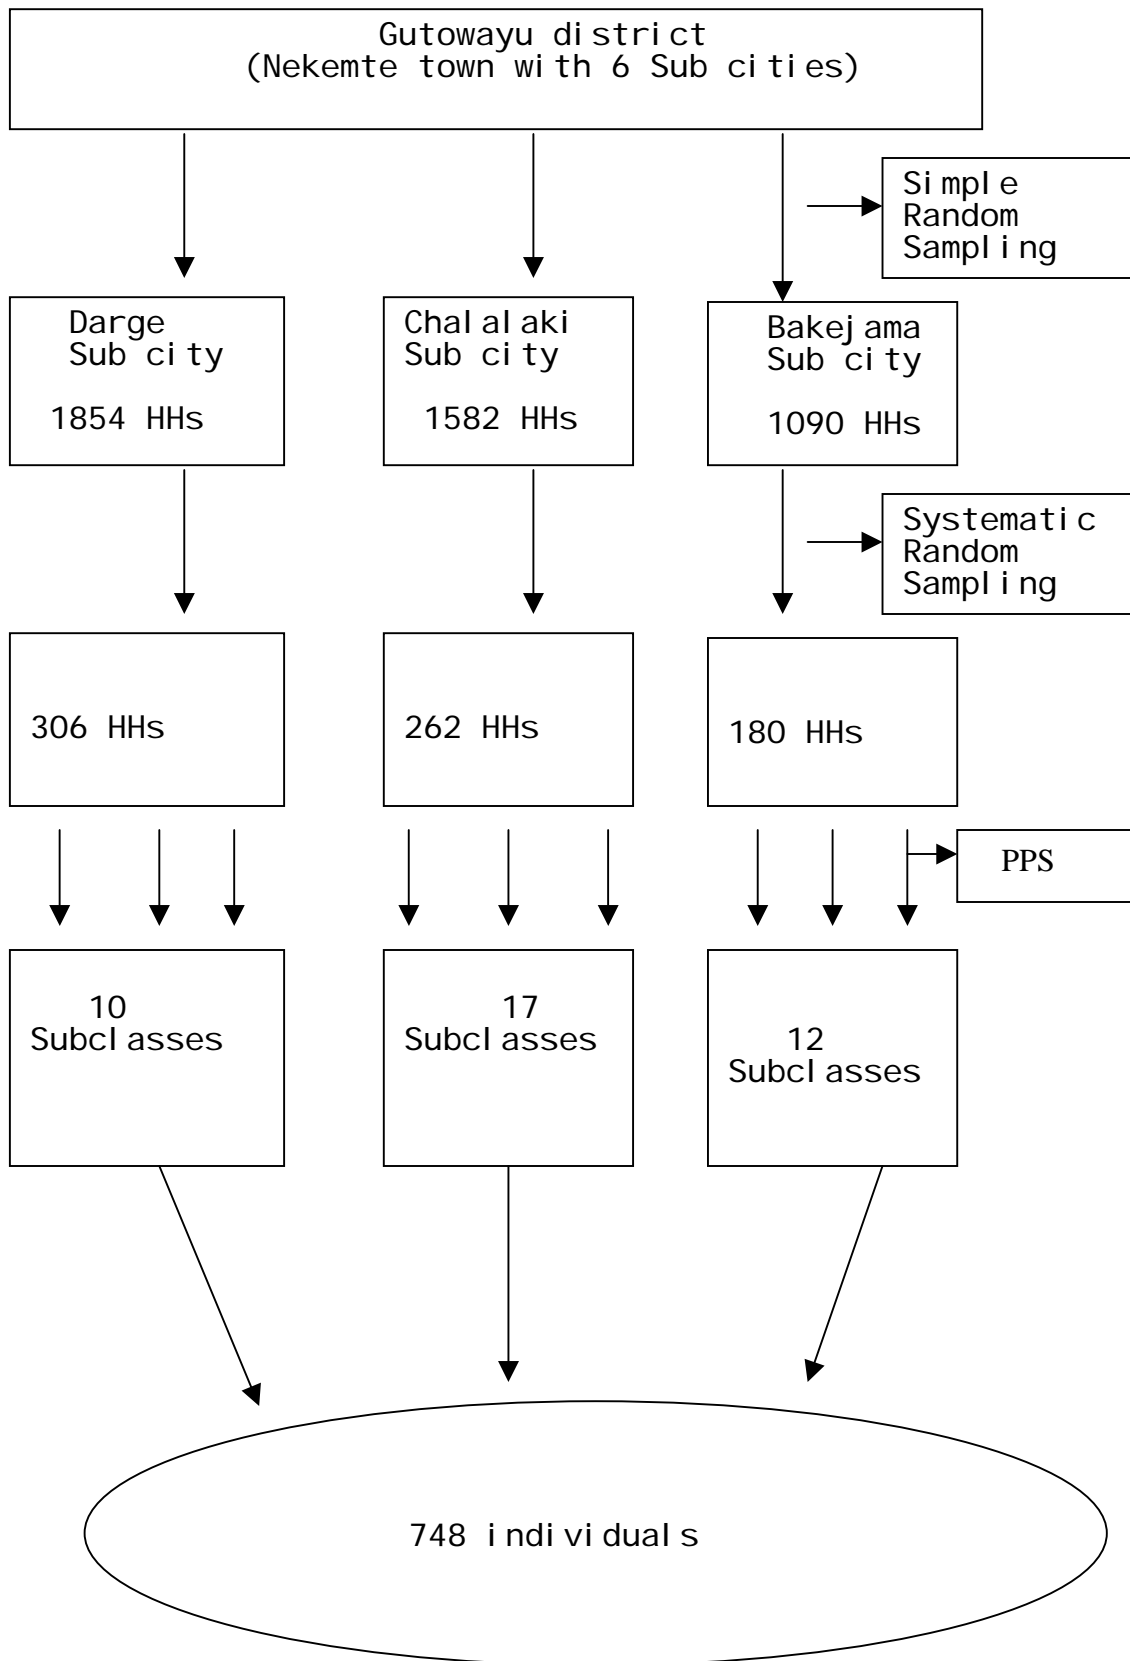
Gutowayu district
(Nekemte town with 6 Sub cities)

Simple Random Sampling

Darge Sub city

1854 HHs

Chalalaki Sub city

1582 HHs

Bakejama Sub city

1090 HHs

Systematic Random Sampling

306 HHs

262 HHs

180 HHs

PPS

10 Subclasses

17 Subclasses

12 Subclasses

748 individuals